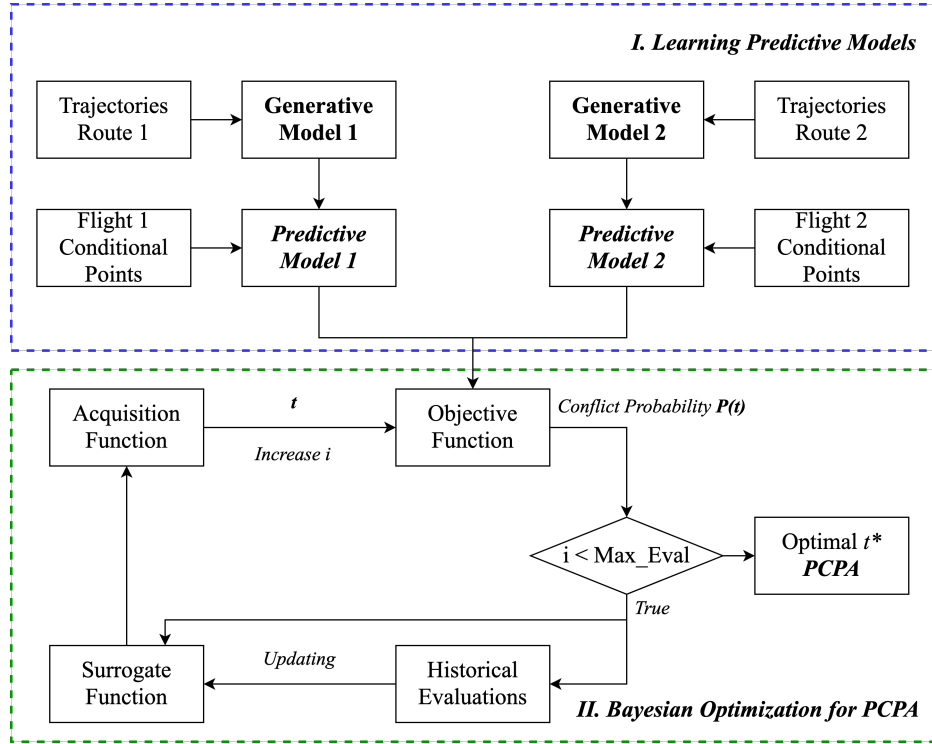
I. Learning Predictive Models

Trajectories Route 1

Generative Model 1

Generative Model 2

Trajectories Route 2

Flight 1 Conditional Points

Predictive Model 1

Predictive Model 2

Flight 2 Conditional Points

Acquisition Function

$t$

Increase i

Objective Function

Conflict Probability $P(t)$

i < Max_Eval

Optimal $t^*$ PCPA

True

Surrogate Function

Updating

Historical Evaluations

II. Bayesian Optimization for PCPA